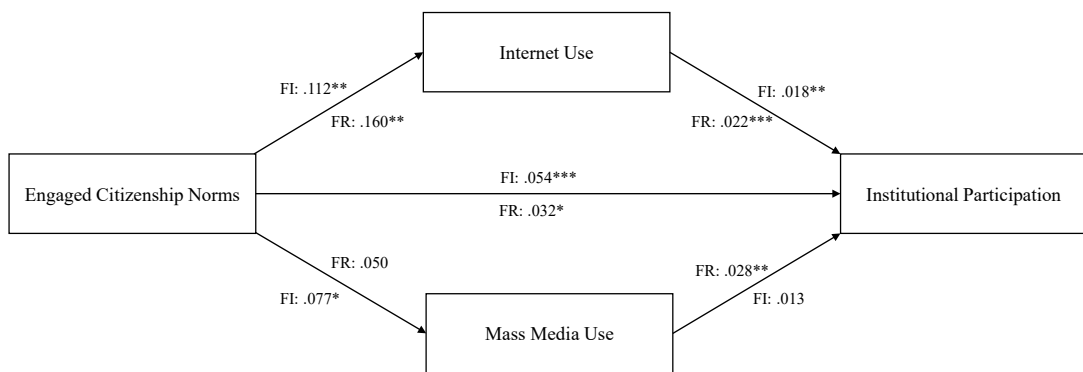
Internet Use

FI: .112**

FR: .160**

FI: .018**

FR: .022***

Engaged Citizenship Norms

FI: .054***

FR: .032*

Institutional Participation

FR: .050

FI: .077*

FR: .028**

FI: .013

Mass Media Use